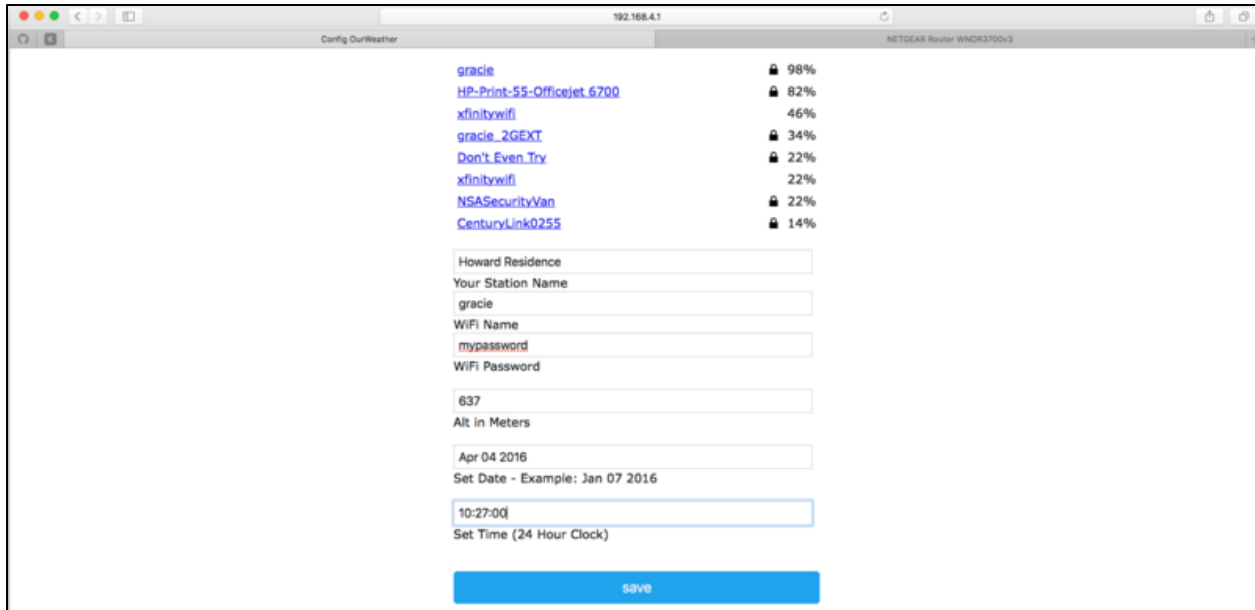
192.168.4.1

Config OurWeather

NETGEAR Router WNDR3700v3

gracie 98%
HP-Print-55-Officejet 6700 82%
xfinitywifi 46%
gracie_2GEXT 34%
Don't Even Try 22%
xfinitywifi 22%
NSASecurityVan 22%
CenturyLink0255 14%

Howard Residence
Your Station Name
gracie
WiFi Name
mypassword
WiFi Password

637
Alt in Meters

Apr 04 2016
Set Date - Example: Jan 07 2016

10:27:00
Set Time (24 Hour Clock)

save